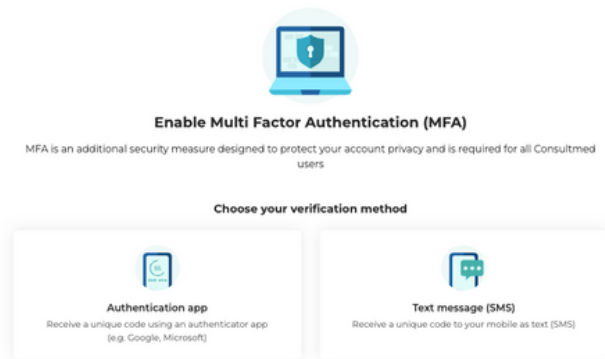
Enable Multi Factor Authentication (MFA)

MFA is an additional security measure designed to protect your account privacy and is required for all Consultmed users

Choose your verification method

Authentication app

Receive a unique code using an authenticator app (e.g. Google, Microsoft)

Text message (SMS)

Receive a unique code to your mobile as text (SMS)